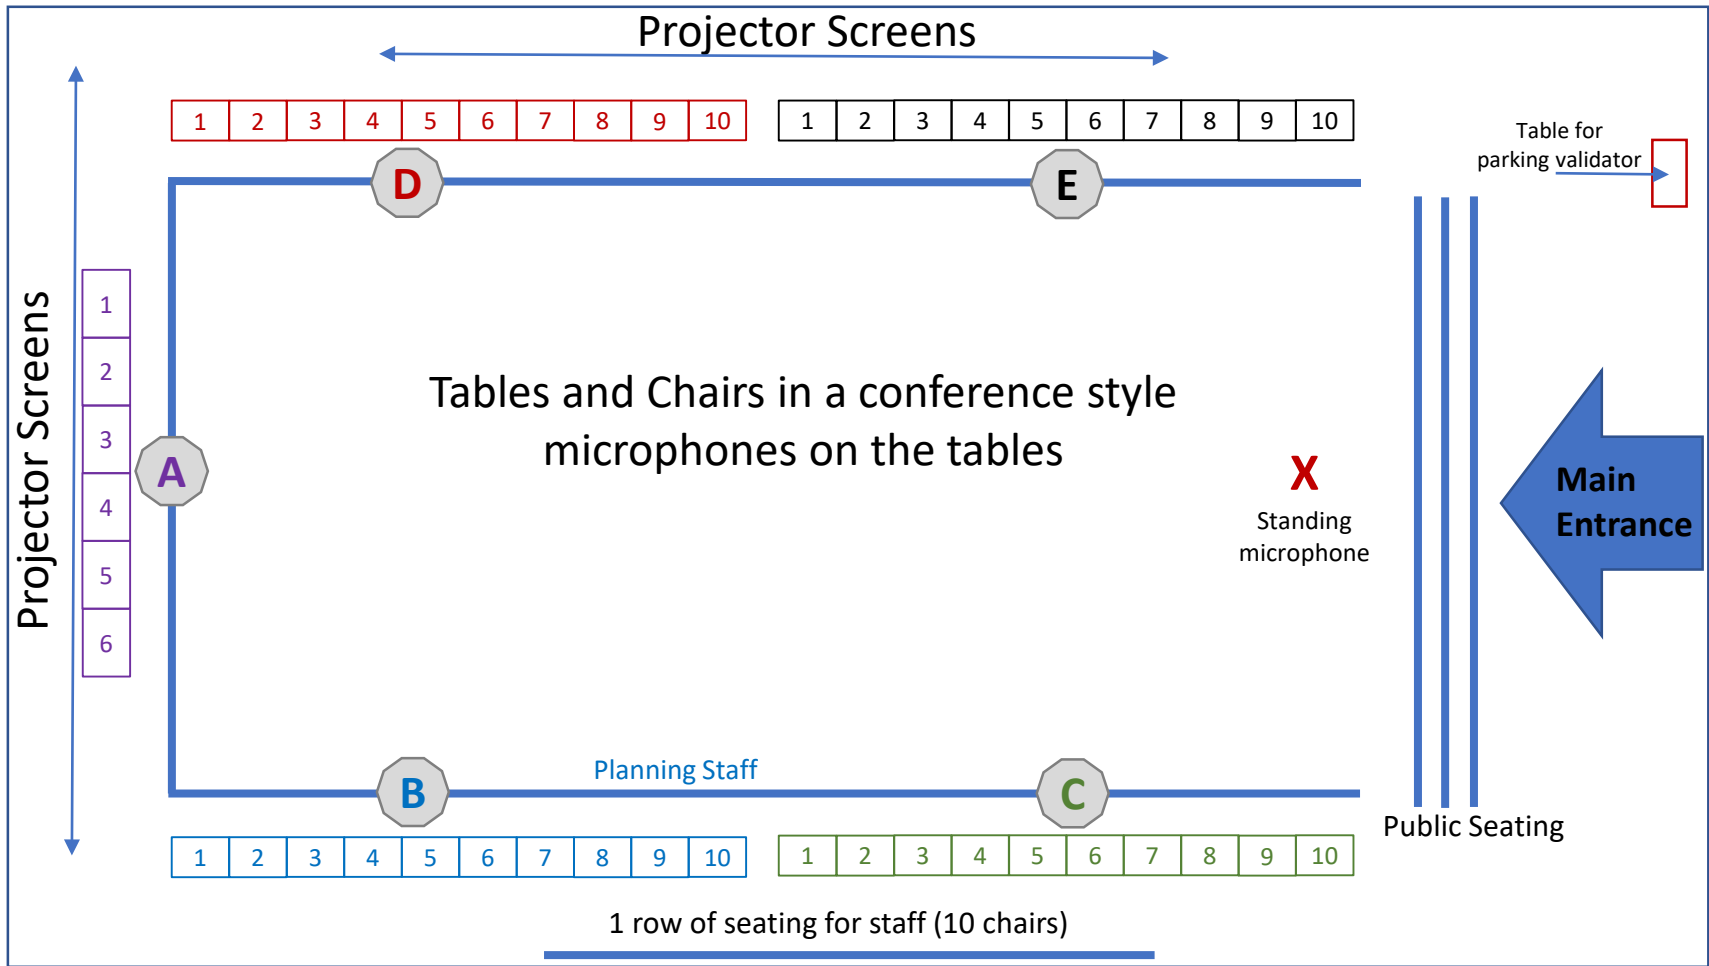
Projector Screens

| 1 | 2 | 3 | 4 | 5 | 6 | 7 | 8 | 9 | 10 |
|---|---|---|---|---|---|---|---|---|---|

| 1 | 2 | 3 | 4 | 5 | 6 | 7 | 8 | 9 | 10 |
|---|---|---|---|---|---|---|---|---|---|

Table for parking validator

D

E

Projector Screens

| 1 |
|---|
| 2 |
| 3 |
| 4 |
| 5 |
| 6 |

A

Tables and Chairs in a conference style microphones on the tables

X
Standing microphone

Main Entrance

Planning Staff

B

C

Public Seating

| 1 | 2 | 3 | 4 | 5 | 6 | 7 | 8 | 9 | 10 |
|---|---|---|---|---|---|---|---|---|---|

| 1 | 2 | 3 | 4 | 5 | 6 | 7 | 8 | 9 | 10 |
|---|---|---|---|---|---|---|---|---|---|

1 row of seating for staff (10 chairs)